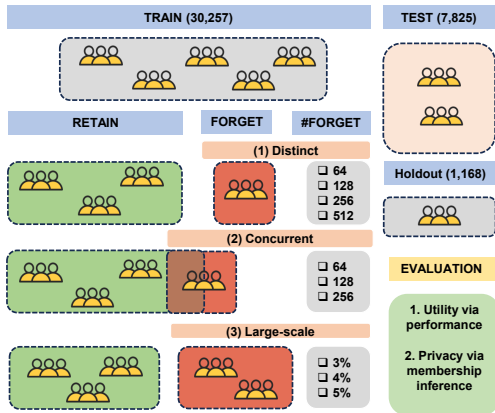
TRAIN (30,257)

TEST (7,825)

RETAIN

FORGET

#FORGET

(1) Distinct

❑ 64
❑ 128
❑ 256
❑ 512

Holdout (1,168)

(2) Concurrent

❑ 64
❑ 128
❑ 256

EVALUATION

(3) Large-scale

❑ 3%
❑ 4%
❑ 5%

1. Utility via performance

2. Privacy via membership inference